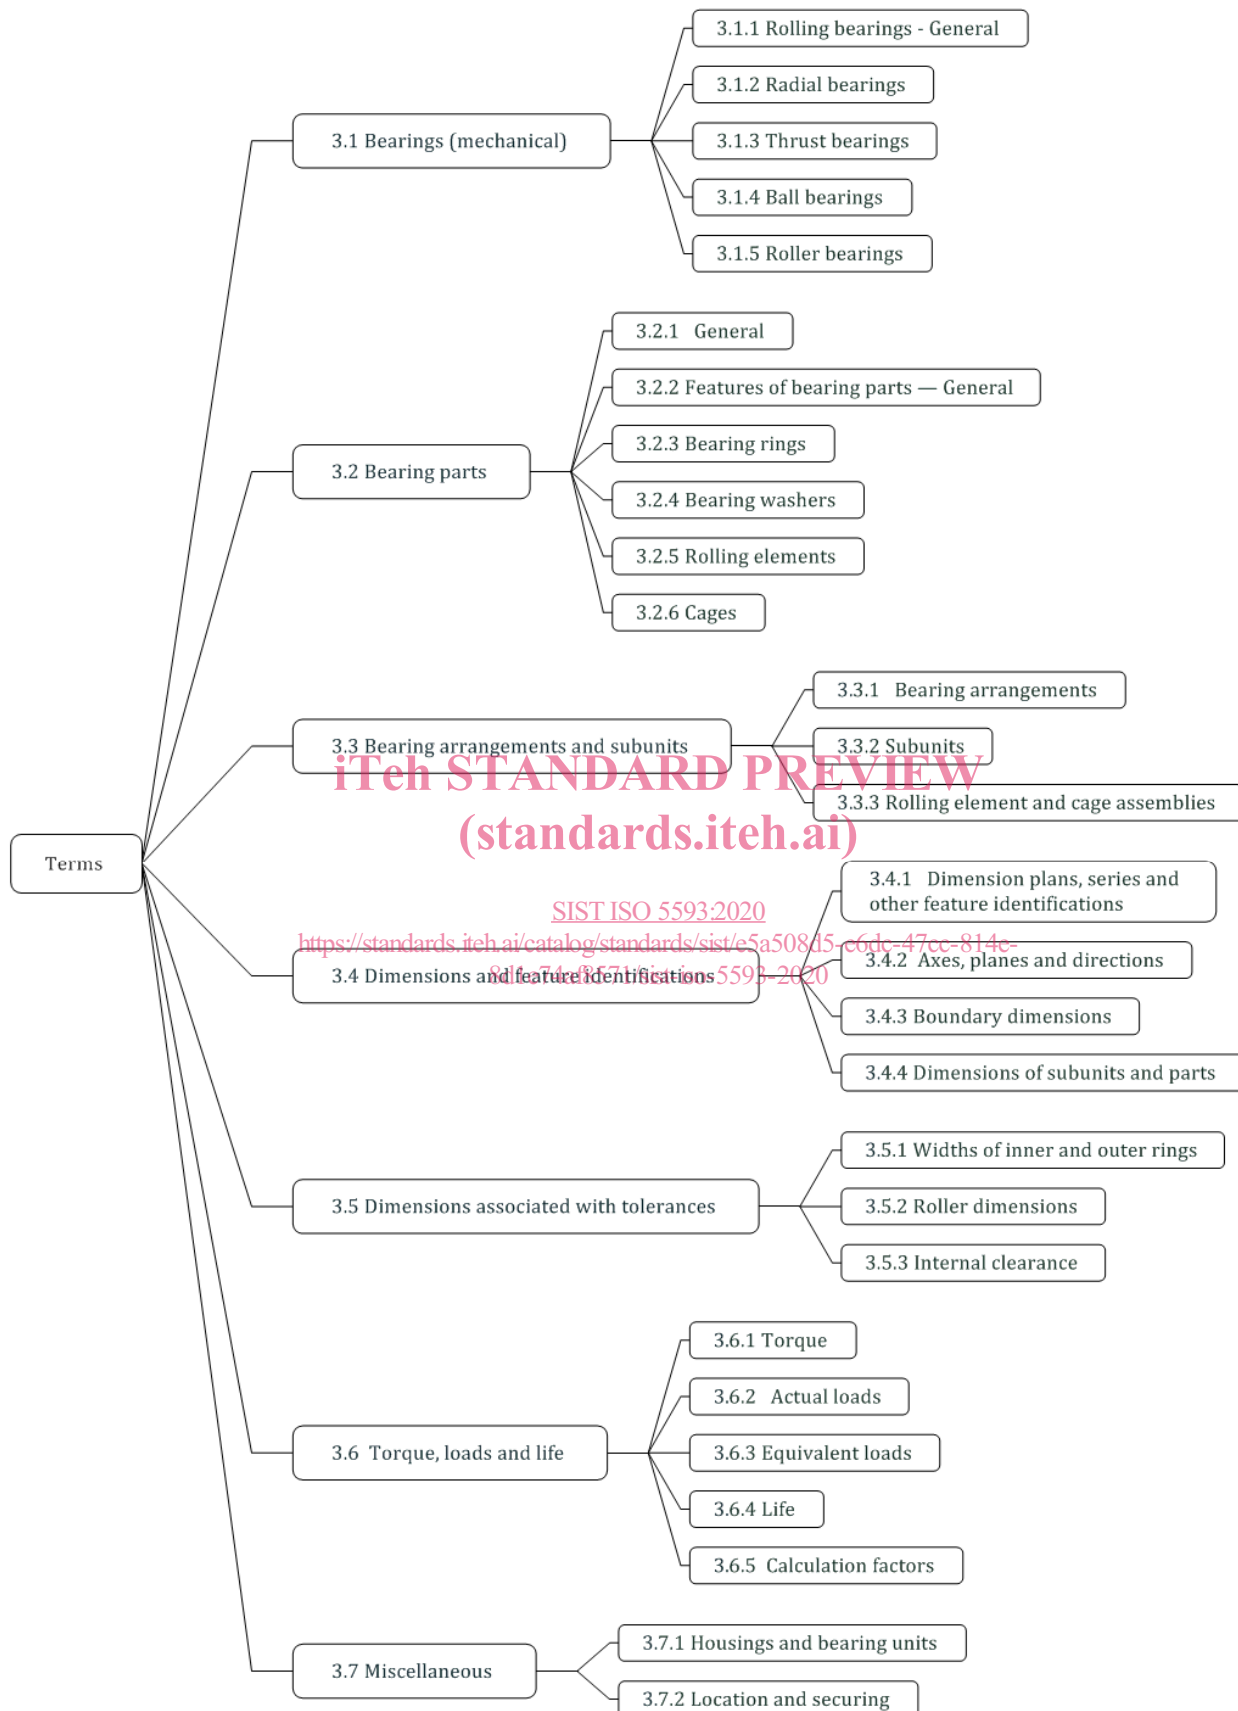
Terms

3.1 Bearings (mechanical)

3.1.1 Rolling bearings - General

3.1.2 Radial bearings

3.1.3 Thrust bearings

3.1.4 Ball bearings

3.1.5 Roller bearings

3.2 Bearing parts

3.2.1 General

3.2.2 Features of bearing parts — General

3.2.3 Bearing rings

3.2.4 Bearing washers

3.2.5 Rolling elements

3.2.6 Cages

3.3 Bearing arrangements and subunits

3.3.1 Bearing arrangements

3.3.2 Subunits

3.3.3 Rolling element and cage assemblies

iTeh STANDARD PREVIEW
(standards.iteh.ai)

SIST ISO 5593:2020
https://standards.iteh.ai/catalog/standards/sist/e5a508d5-c6dc-47cc-814c-8d4e74ef8571/sist-iso-5593-2020

3.4 Dimensions and feature identifications

3.4.1 Dimension plans, series and other feature identifications

3.4.2 Axes, planes and directions

3.4.3 Boundary dimensions

3.4.4 Dimensions of subunits and parts

3.5 Dimensions associated with tolerances

3.5.1 Widths of inner and outer rings

3.5.2 Roller dimensions

3.5.3 Internal clearance

3.6 Torque, loads and life

3.6.1 Torque

3.6.2 Actual loads

3.6.3 Equivalent loads

3.6.4 Life

3.6.5 Calculation factors

3.7 Miscellaneous

3.7.1 Housings and bearing units

3.7.2 Location and securing